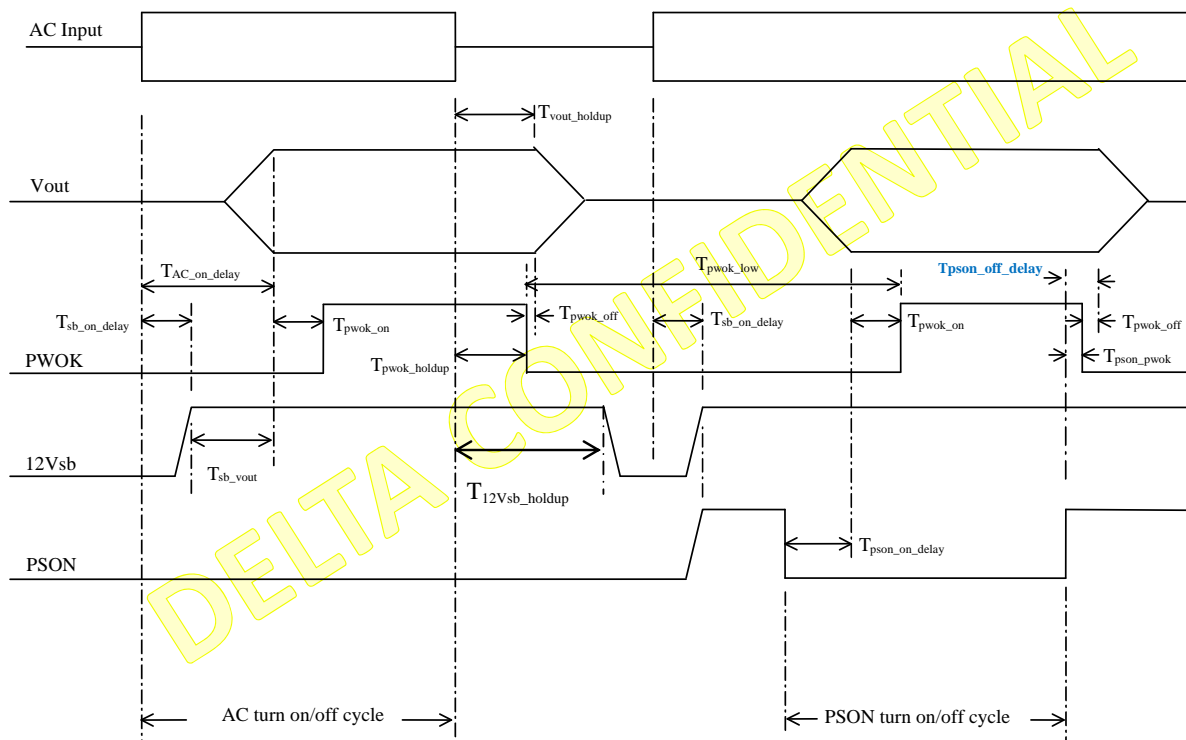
AC Input

$T_{vout\_holdup}$

Vout

$T_{AC\_on\_delay}$

$T_{pwok\_low}$

Tpson_off_delay

$T_{sb\_on\_delay}$

$T_{pwok\_on}$

$T_{pwok\_off}$

$T_{sb\_on\_delay}$

$T_{pwok\_on}$

$T_{pwok\_off}$

PWOK

$T_{pwok\_holdup}$

$T_{pson\_pwok}$

12Vsb

$T_{sb\_vout}$

$T_{12Vsb\_holdup}$

$T_{pson\_on\_delay}$

PSON

AC turn on/off cycle

PSON turn on/off cycle

DELTA CONFIDENTIAL